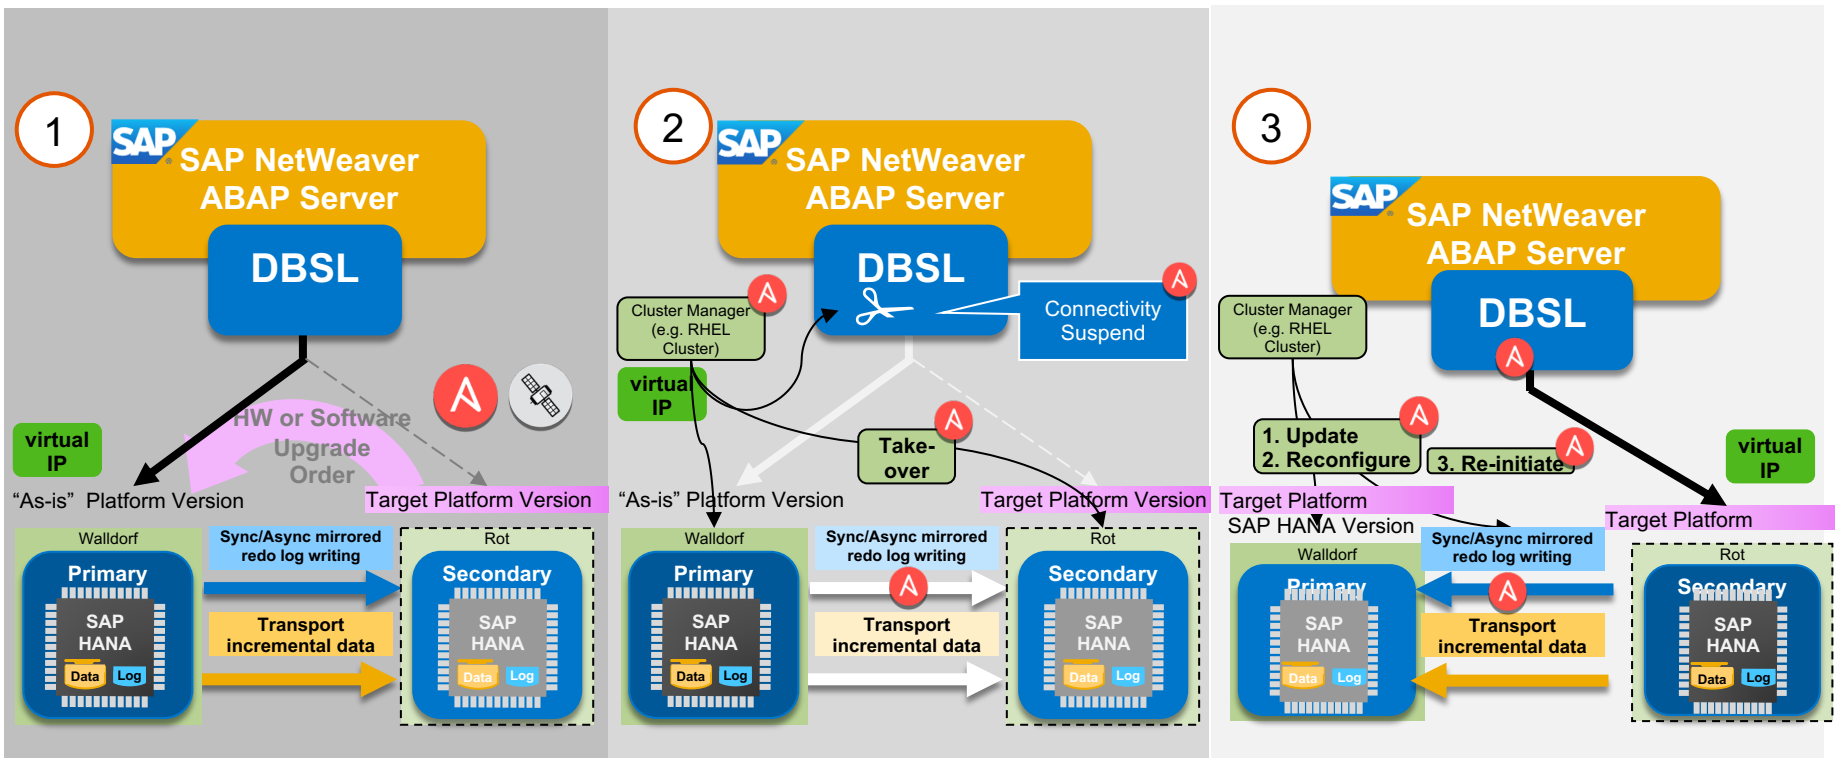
1

SAP SAP NetWeaver ABAP Server

DBSL

HW or Software Upgrade Order

virtual IP

"As-is" Platform Version

Target Platform Version

Walldorf

Primary

SAP HANA

Data Log

Sync/Async mirrored redo log writing

Transport incremental data

Rot

Secondary

SAP HANA

Data Log

2

SAP SAP NetWeaver ABAP Server

DBSL

Connectivity Suspend

Cluster Manager (e.g. RHEL Cluster)

virtual IP

Take-over

"As-is" Platform Version

Target Platform Version

Walldorf

Primary

SAP HANA

Data Log

Sync/Async mirrored redo log writing

Transport incremental data

Rot

Secondary

SAP HANA

Data Log

3

SAP SAP NetWeaver ABAP Server

DBSL

Cluster Manager (e.g. RHEL Cluster)

1. Update
2. Reconfigure

3. Re-initiate

virtual IP

Target Platform SAP HANA Version

Target Platform

Walldorf

Primary

SAP HANA

Data Log

Sync/Async mirrored redo log writing

Transport incremental data

Rot

Secondary

SAP HANA

Data Log